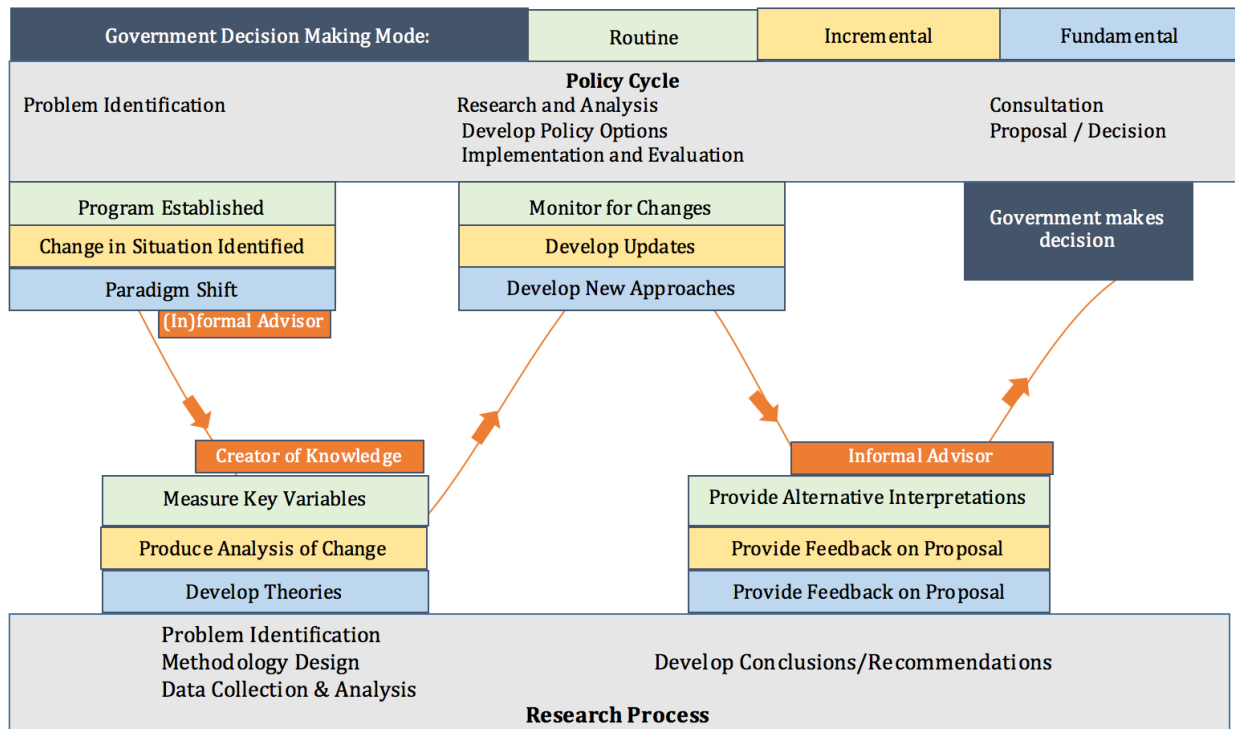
Government Decision Making Mode:

Routine

Incremental

Fundamental

Policy Cycle

Problem Identification

Research and Analysis
Develop Policy Options
Implementation and Evaluation

Consultation
Proposal / Decision

Program Established

Change in Situation Identified

Paradigm Shift

(In)formal Advisor

Monitor for Changes

Develop Updates

Develop New Approaches

Government makes decision

Creator of Knowledge

Measure Key Variables

Produce Analysis of Change

Develop Theories

Informal Advisor

Provide Alternative Interpretations

Provide Feedback on Proposal

Provide Feedback on Proposal

Problem Identification
Methodology Design
Data Collection & Analysis

Develop Conclusions/Recommendations

Research Process